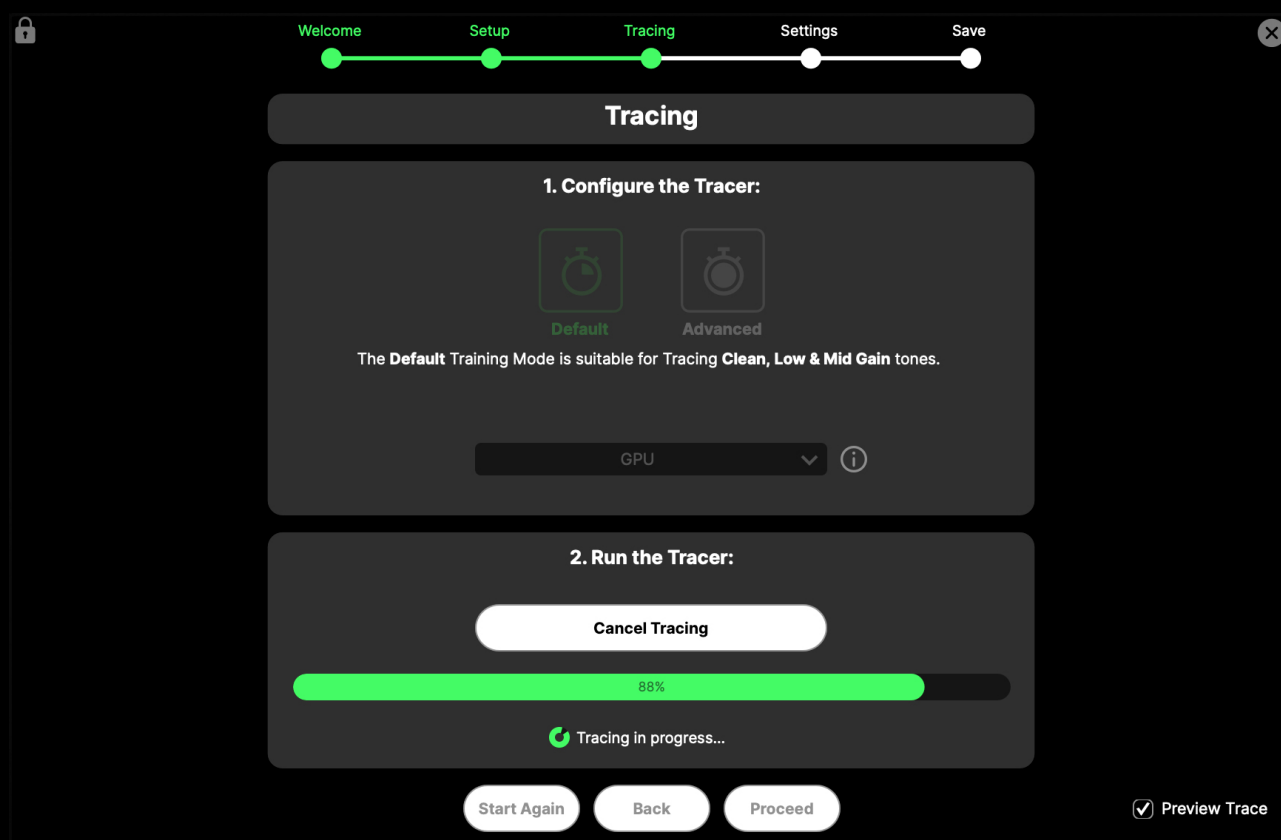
Welcome Setup Tracing Settings Save

Tracing

1. Configure the Tracer:

Default Advanced

The **Default** Training Mode is suitable for Tracing **Clean, Low & Mid Gain** tones.

GPU

2. Run the Tracer:

Cancel Tracing

88%

Tracing in progress...

Start Again Back Proceed

Preview Trace